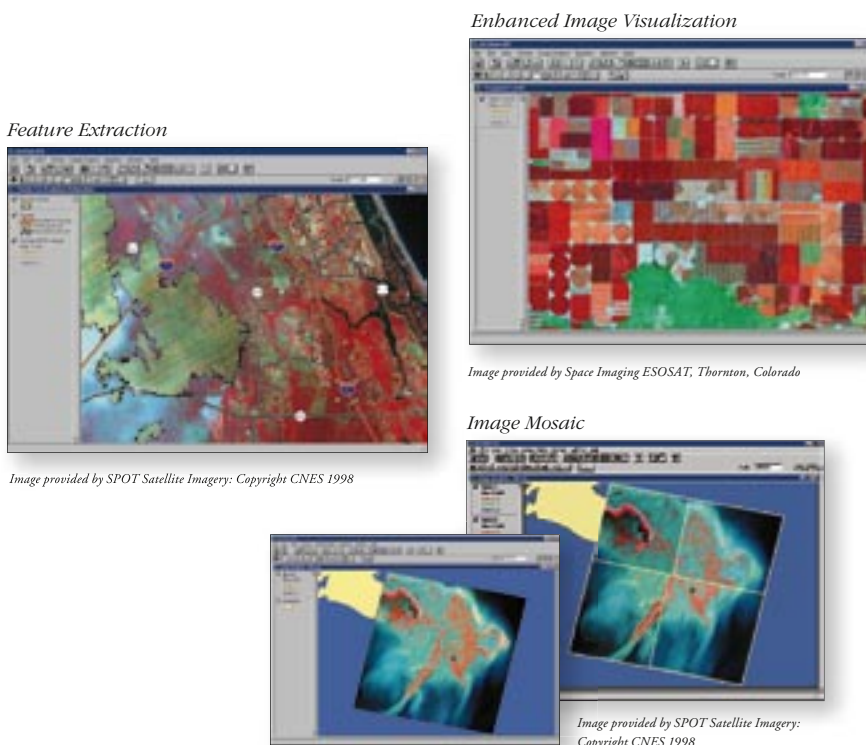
Enhanced Image Visualization

Feature Extraction

Image provided by Space Imaging ESOSAT, Thornton, Colorado

Image Mosaic

Image provided by SPOT Satellite Imagery: Copyright CNES 1998

Image provided by SPOT Satellite Imagery: Copyright CNES 1998